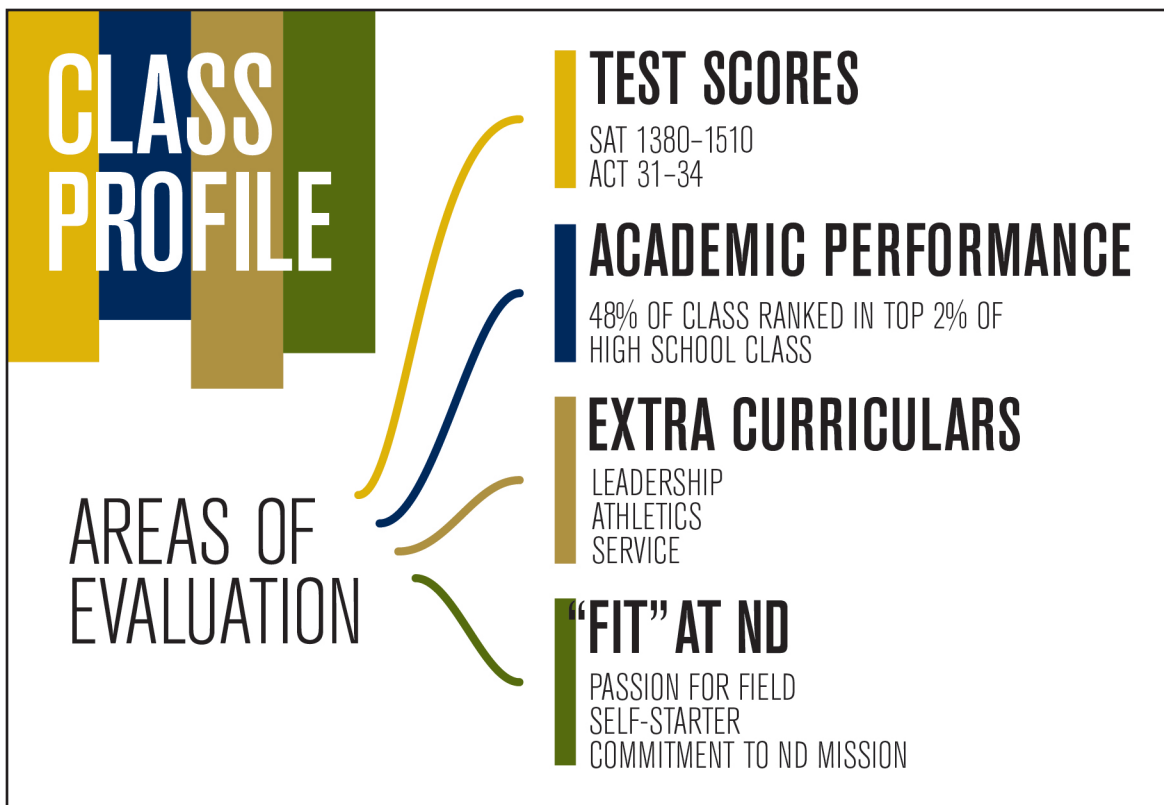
CLASS PROFILE

AREAS OF EVALUATION

TEST SCORES
SAT 1380–1510
ACT 31–34

ACADEMIC PERFORMANCE
48% OF CLASS RANKED IN TOP 2% OF HIGH SCHOOL CLASS

EXTRA CURRICULARS
LEADERSHIP
ATHLETICS
SERVICE

"FIT" AT ND
PASSION FOR FIELD
SELF-STARTER
COMMITMENT TO ND MISSION